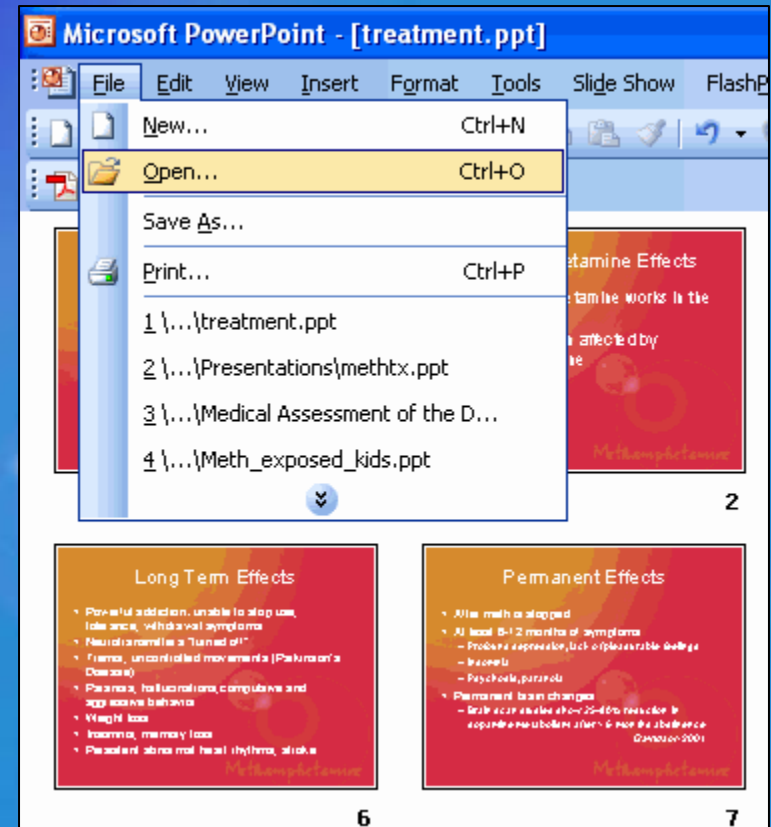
Microsoft PowerPoint - [treatment.ppt]

File Edit View Insert Format Tools Slide Show FlashP

New... Ctrl+N

Open... Ctrl+O

Save As...

Print... Ctrl+P

1 \...\treatment.ppt

2 \...\Presentations\methtx.ppt

3 \...\Medical Assessment of the D...

4 \...\Meth_exposed_kids.ppt

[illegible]etamine Effects

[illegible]tamine works in the

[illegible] affected by

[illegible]ne

Methamphetamine

2

Long Term Effects

• Powerful addiction, unable to stop use, tolerance, withdrawal symptoms
• Neurotransmitters "turned off"
• Tremors, uncontrolled movements (Parkinson's Disease)
• Paranoia, hallucinations, compulsive and aggressive behavior
• Weight loss
• Insomnia, memory loss
• Persistent abnormal heart rhythms, stroke

Methamphetamine

6

Permanent Effects

• After meth is stopped
• At least 6-12 months of symptoms
– Profound depression, lack of pleasurable feelings
– Insomnia
– Psychosis, paranoia
• Permanent brain changes
– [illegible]

Methamphetamine

7